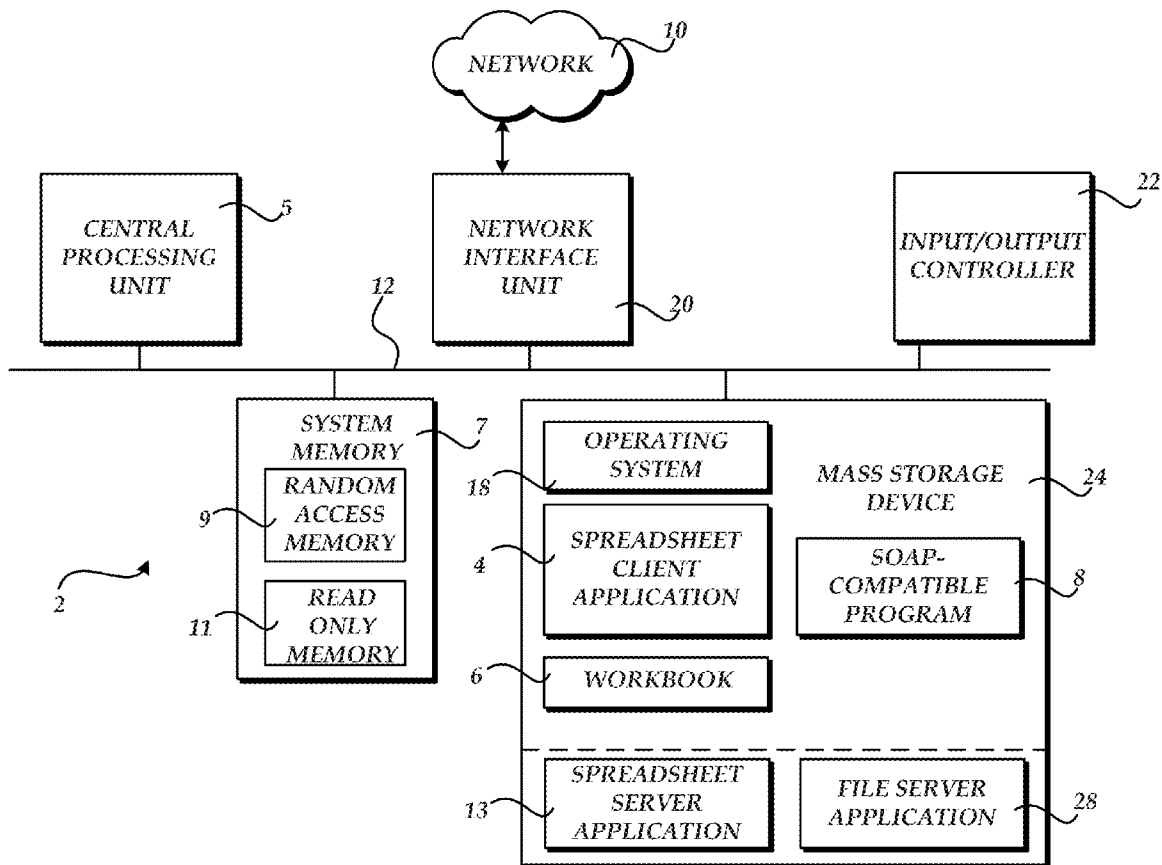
NETWORK
10

CENTRAL PROCESSING UNIT
5

NETWORK INTERFACE UNIT
20

INPUT/OUTPUT CONTROLLER
22

12

SYSTEM MEMORY
7

RANDOM ACCESS MEMORY
9

READ ONLY MEMORY
11

2

OPERATING SYSTEM
18

MASS STORAGE DEVICE
24

SPREADSHEET CLIENT APPLICATION
4

SOAP-COMPATIBLE PROGRAM
8

WORKBOOK
6

SPREADSHEET SERVER APPLICATION
13

FILE SERVER APPLICATION
28